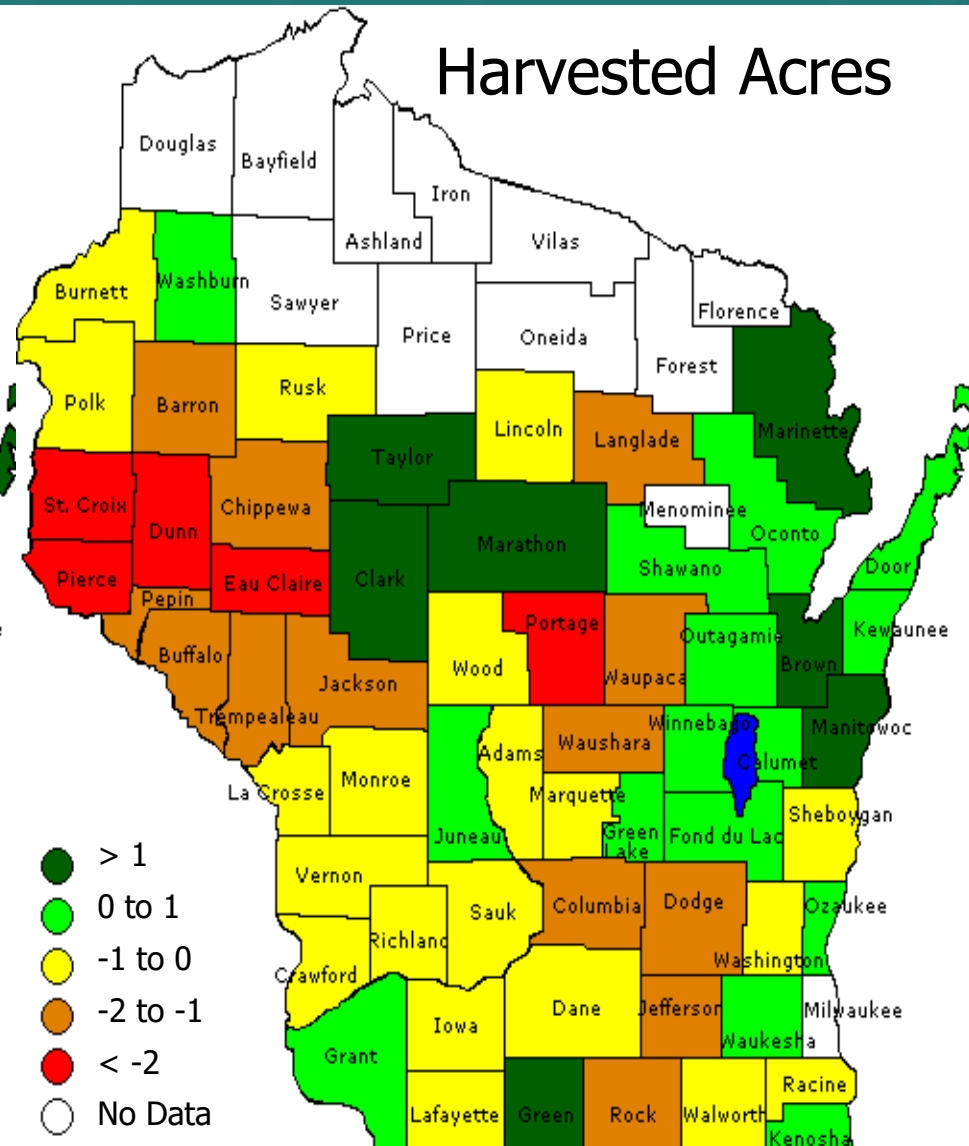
Harvested Acres

Douglas
Bayfield
Iron
Ashland
Vilas
Burnett
Washburn
Sawyer
Price
Oneida
Florence
Forest
Polk
Barron
Rusk
Lincoln
Langlade
Marinette
Taylor
St. Croix
Dunn
Chippewa
Menominee
Oconto
Marathon
Shawano
Pierce
Eau Claire
Clark
Door
Pepin
Portage
Kewaunee
Outagamie
Buffalo
Wood
Waupaca
Brown
Jackson
Trempealeau
Winnebago
Manitowoc
Adams
Waushara
Calumet
La Crosse
Monroe
Marquette
Sheboygan
Juneau
Green Lake
Fond du Lac
Vernon
Columbia
Dodge
Ozaukee
Sauk
Richland
Washington
Crawford
Dane
Jefferson
Milwaukee
Iowa
Waukesha
Grant
Racine
Lafayette
Green
Rock
Walworth
Kenosha

> 1
0 to 1
-1 to 0
-2 to -1
< -2
No Data